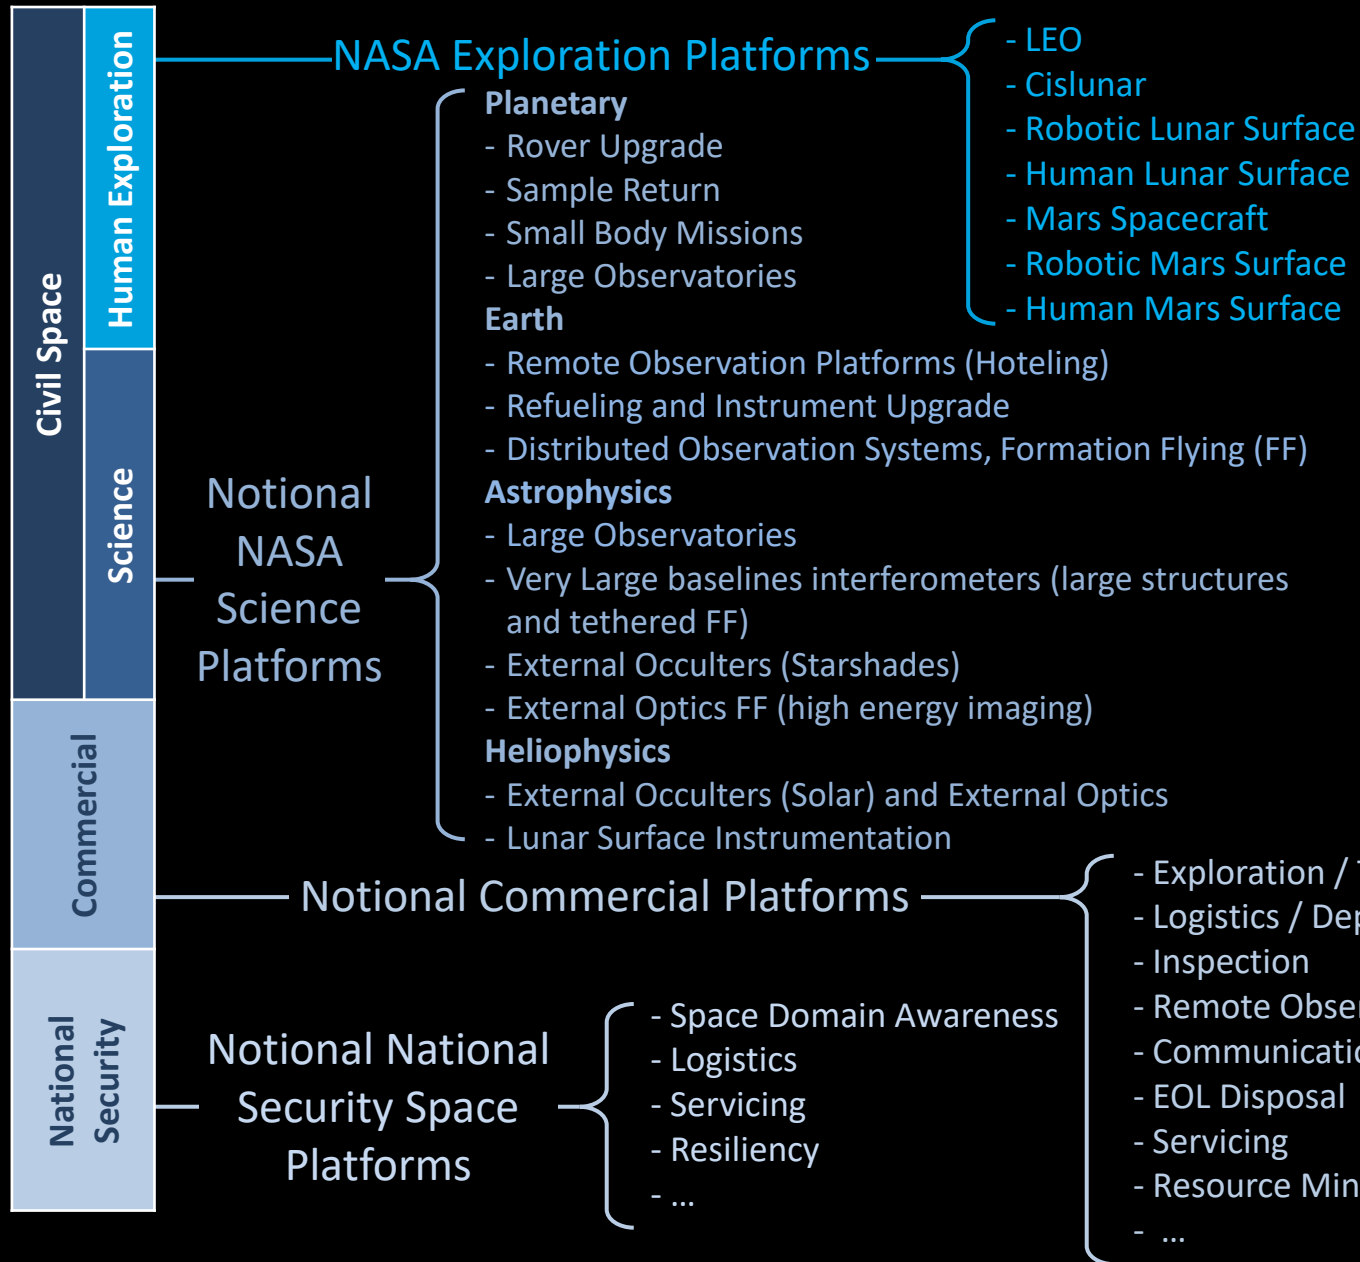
Civil Space

Human Exploration

Science

Commercial

National Security

NASA Exploration Platforms

- LEO
- Cislunar
- Robotic Lunar Surface
- Human Lunar Surface
- Mars Spacecraft
- Robotic Mars Surface
- Human Mars Surface

Notional NASA Science Platforms

Planetary
- Rover Upgrade
- Sample Return
- Small Body Missions
- Large Observatories

Earth
- Remote Observation Platforms (Hoteling)
- Refueling and Instrument Upgrade
- Distributed Observation Systems, Formation Flying (FF)

Astrophysics
- Large Observatories
- Very Large baselines interferometers (large structures and tethered FF)
- External Occulters (Starshades)
- External Optics FF (high energy imaging)

Heliophysics
- External Occulters (Solar) and External Optics
- Lunar Surface Instrumentation

Notional Commercial Platforms

- Exploration / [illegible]
- Logistics / Dep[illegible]
- Inspection
- Remote Obse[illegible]
- Communicati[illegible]
- EOL Disposal
- Servicing
- Resource Min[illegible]
- ...

Notional National Security Space Platforms

- Space Domain Awareness
- Logistics
- Servicing
- Resiliency
- ...